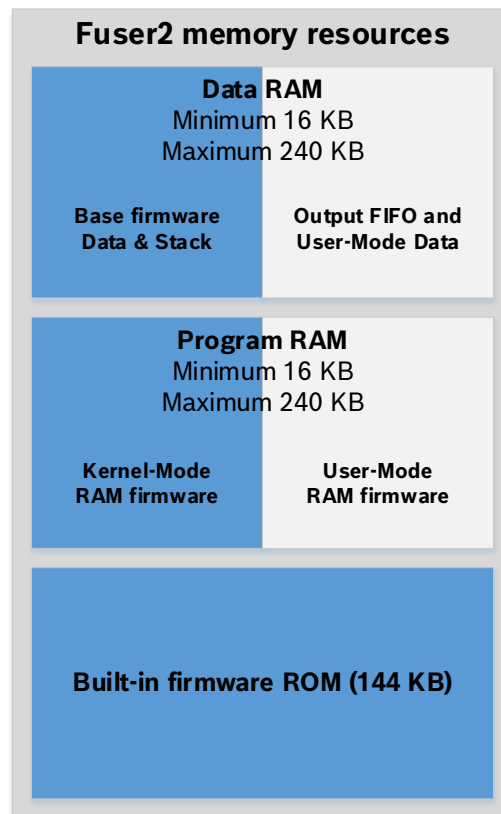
Fuser2 memory resources

Data RAM
Minimum 16 KB
Maximum 240 KB

Base firmware
Data & Stack

Output FIFO and
User-Mode Data

Program RAM
Minimum 16 KB
Maximum 240 KB

Kernel-Mode
RAM firmware

User-Mode
RAM firmware

Built-in firmware ROM (144 KB)